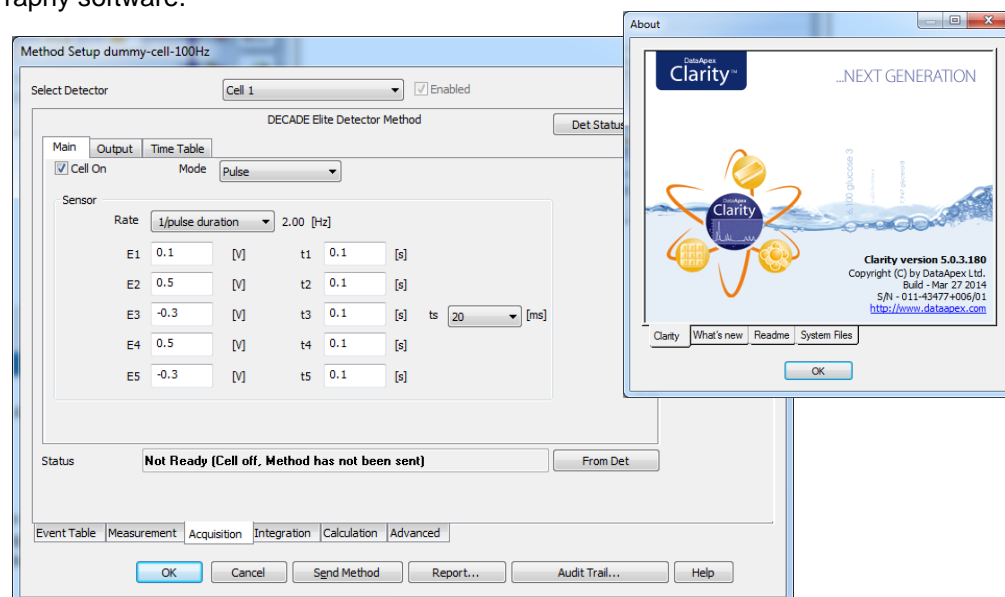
raphy software.

Method Setup dummy-cell-100Hz

Select Detector Cell 1 Enabled

DECADE Elite Detector Method

Det Status

Main Output Time Table

Cell On Mode Pulse

Sensor

Rate 1/pulse duration 2.00 [Hz]

E1 0.1 [V] t1 0.1 [s]

E2 0.5 [V] t2 0.1 [s]

E3 -0.3 [V] t3 0.1 [s] ts 20 [ms]

E4 0.5 [V] t4 0.1 [s]

E5 -0.3 [V] t5 0.1 [s]

Status Not Ready (Cell off, Method has not been sent) From Det

Event Table Measurement Acquisition Integration Calculation Advanced

OK Cancel Send Method Report... Audit Trail... Help

About

DataApex Clarity™ ...NEXT GENERATION

Clarity

Clarity version 5.0.3.180
Copyright (C) by DataApex Ltd.
Build - Mar 27 2014
S/N - 011-43477+006/01
http://www.dataapex.com

Clarity What's new Readme System Files

OK